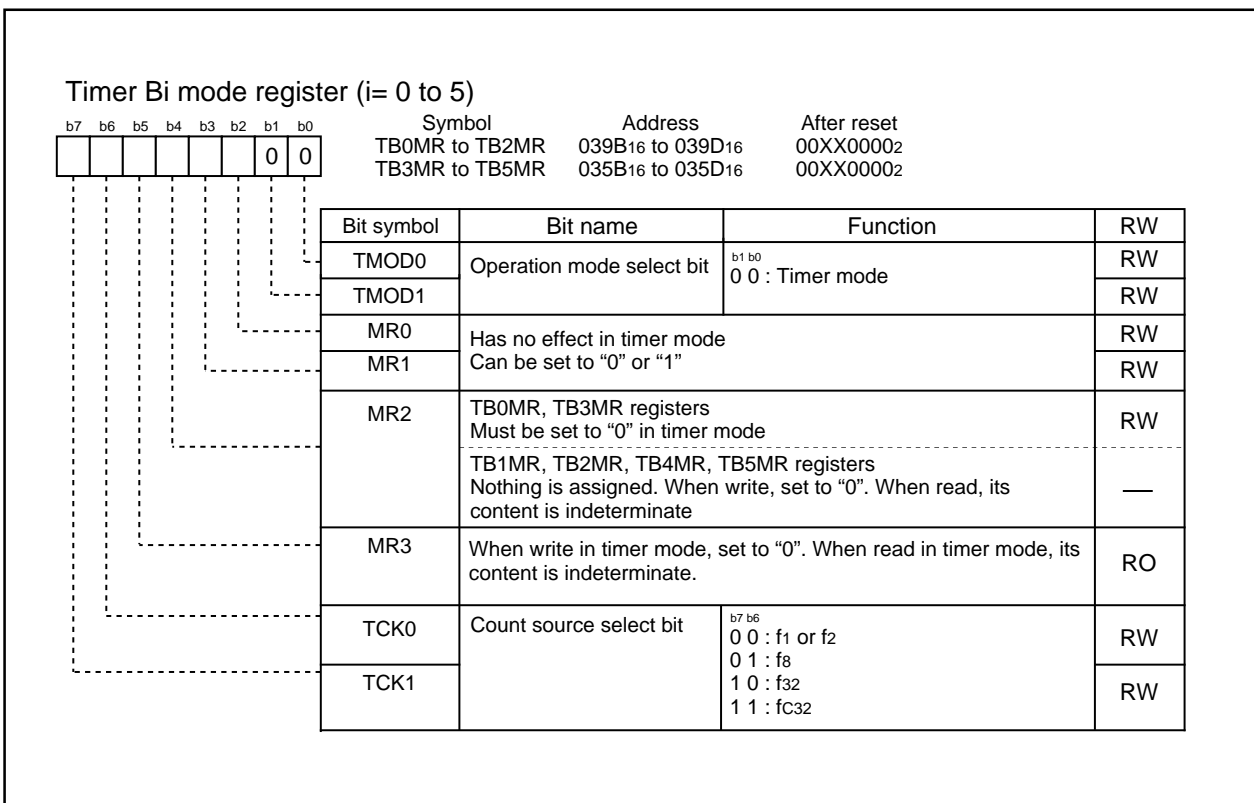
Timer Bi mode register (i= 0 to 5)

b7 b6 b5 b4 b3 b2 b1 b0

0 0

| Symbol | Address | After reset |
|---|---|---|
| TB0MR to TB2MR | $039B_{16}$ to $039D_{16}$ | $00XX0000_2$ |
| TB3MR to TB5MR | $035B_{16}$ to $035D_{16}$ | $00XX0000_2$ |

| Bit symbol | Bit name | Function | RW |
|---|---|---|---|
| TMOD0 | Operation mode select bit | b1 b0<br>0 0 : Timer mode | RW |
| TMOD1 | | | RW |
| MR0 | Has no effect in timer mode<br>Can be set to “0” or “1” | | RW |
| MR1 | | | RW |
| MR2 | TB0MR, TB3MR registers<br>Must be set to “0” in timer mode | | RW |
| | TB1MR, TB2MR, TB4MR, TB5MR registers<br>Nothing is assigned. When write, set to “0”. When read, its content is indeterminate | | — |
| MR3 | When write in timer mode, set to “0”. When read in timer mode, its content is indeterminate. | | RO |
| TCK0 | Count source select bit | b7 b6<br>0 0 : $f_1$ or $f_2$<br>0 1 : $f_8$<br>1 0 : $f_{32}$<br>1 1 : $f_{C32}$ | RW |
| TCK1 | | | RW |